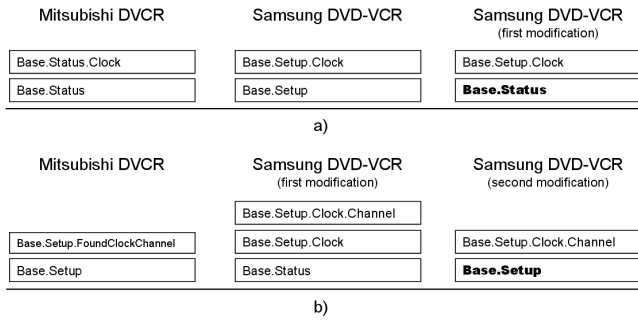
Mitsubishi DVCR

Base.Status.Clock

Base.Status

Samsung DVD-VCR

Base.Setup.Clock

Base.Setup

Samsung DVD-VCR
(first modification)

Base.Setup.Clock

**Base.Status**

a)

Mitsubishi DVCR

Base.Setup.FoundClockChannel

Base.Setup

Samsung DVD-VCR
(first modification)

Base.Setup.Clock.Channel

Base.Setup.Clock

Base.Status

Samsung DVD-VCR
(second modification)

Base.Setup.Clock.Channel

**Base.Setup**

b)